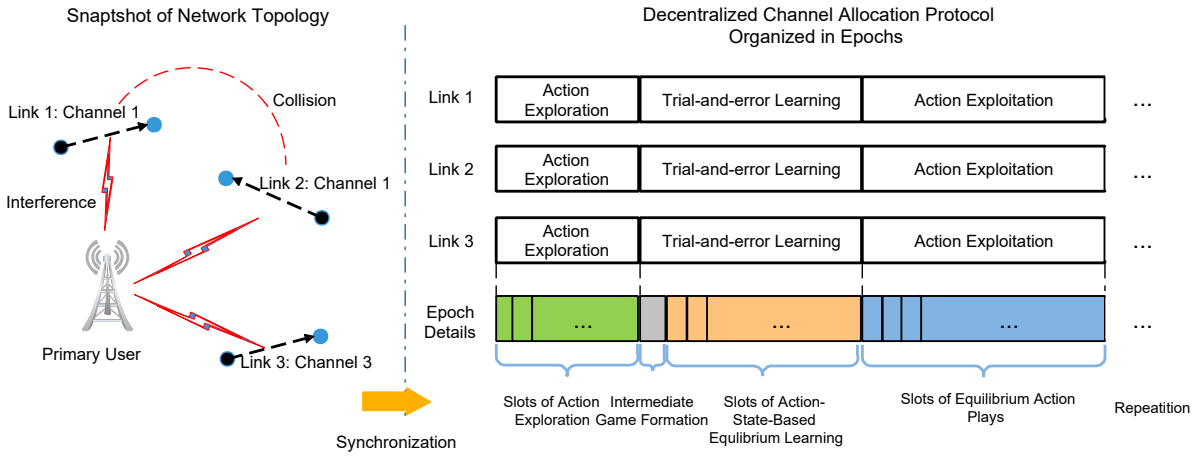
Snaptshot of Network Topology

Collision

Link 1: Channel 1

Interference

Link 2: Channel 1

Primary User

Link 3: Channel 3

Synchronization

Decentralized Channel Allocation Protocol
Organized in Epochs

| | | | | |
|---|---|---|---|---|
| Link 1 | Action Exploration | Trial-and-error Learning | Action Exploitation | ... |
| Link 2 | Action Exploration | Trial-and-error Learning | Action Exploitation | ... |
| Link 3 | Action Exploration | Trial-and-error Learning | Action Exploitation | ... |
| Epoch Details | ... | ... | ... | ... |

Slots of Action Exploration

Intermediate Game Formation

Slots of Action-State-Based Equlibrium Learning

Slots of Equilibrium Action Plays

Repeatition